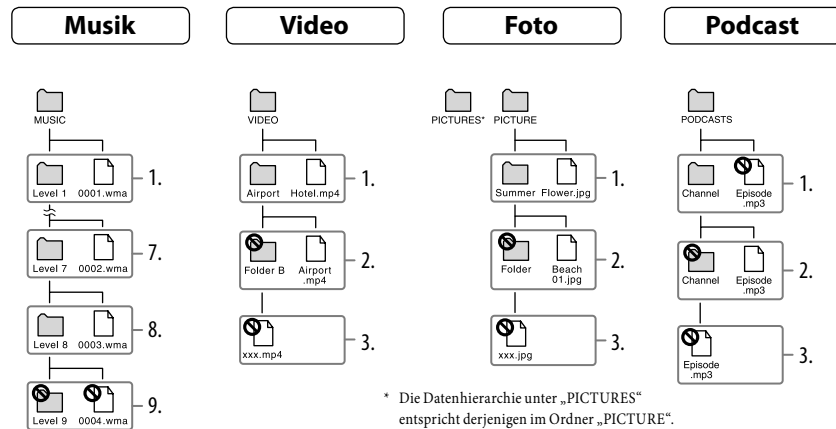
Musik

MUSIC

Level 1 0001.wma 1.

Level 7 0002.wma 7.

Level 8 0003.wma 8.

Level 9 0004.wma 9.

Video

VIDEO

Airport Hotel.mp4 1.

Folder B Airport .mp4 2.

xxx.mp4 3.

Foto

PICTURES* PICTURE

Summer Flower.jpg 1.

Folder Beach 01.jpg 2.

xxx.jpg 3.

Podcast

PODCASTS

Channel Episode .mp3 1.

Channel Episode .mp3 2.

Episode .mp3 3.

* Die Datenhierarchie unter „PICTURES" entspricht derjenigen im Ordner „PICTURE".